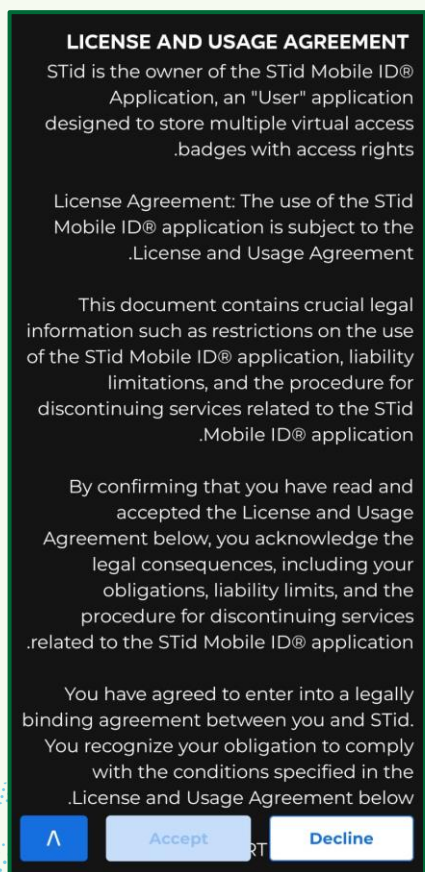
LICENSE AND USAGE AGREEMENT

STid is the owner of the STid Mobile ID® Application, an "User" application designed to store multiple virtual access .badges with access rights

License Agreement: The use of the STid Mobile ID® application is subject to the .License and Usage Agreement

This document contains crucial legal information such as restrictions on the use of the STid Mobile ID® application, liability limitations, and the procedure for discontinuing services related to the STid .Mobile ID® application

By confirming that you have read and accepted the License and Usage Agreement below, you acknowledge the legal consequences, including your obligations, liability limits, and the procedure for discontinuing services .related to the STid Mobile ID® application

You have agreed to enter into a legally binding agreement between you and STid. You recognize your obligation to comply with the conditions specified in the .License and Usage Agreement below

Λ

Accept

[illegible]RT

Decline